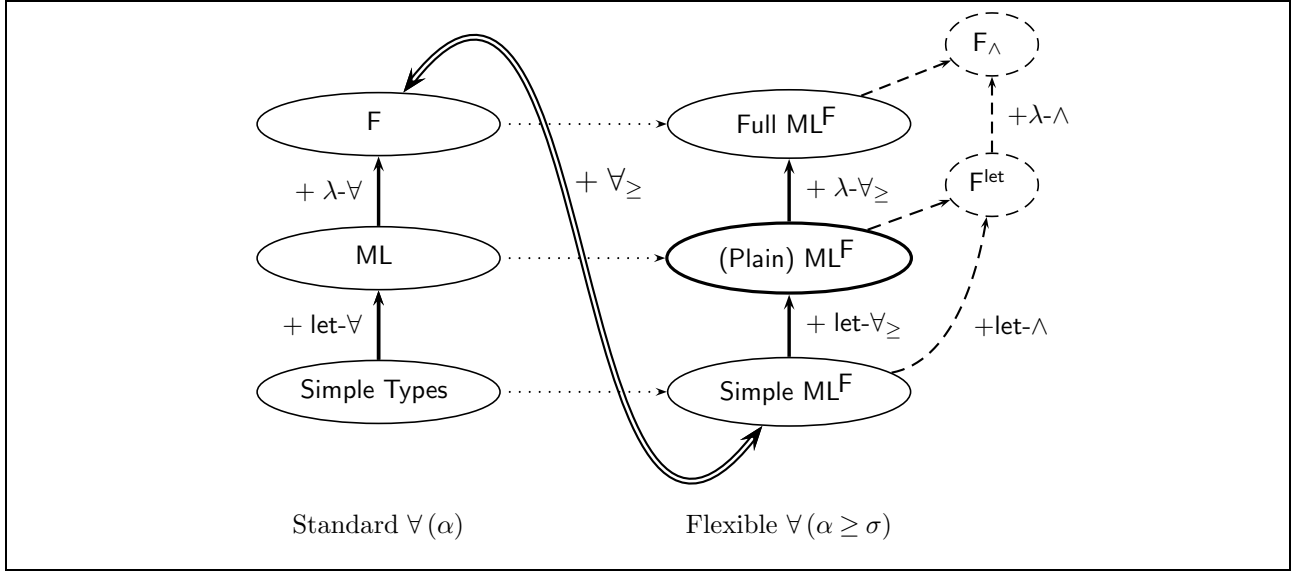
$F_\wedge$

F

Full $ML^F$

$+\lambda$-$\wedge$

$+ \forall_\geq$

$+ \lambda$-$\forall$

$+ \lambda$-$\forall_\geq$

$F^{let}$

ML

(Plain) $ML^F$

$+$ let-$\forall$

$+$ let-$\forall_\geq$

$+$let-$\wedge$

Simple Types

Simple $ML^F$

Standard $\forall(\alpha)$

Flexible $\forall(\alpha \geq \sigma)$